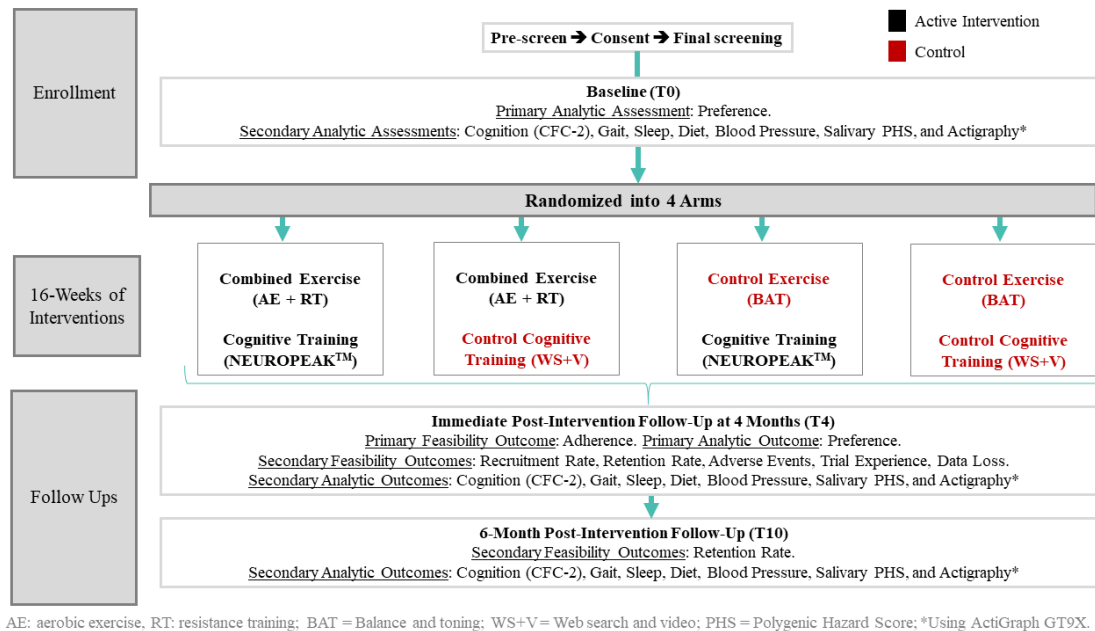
Active Intervention

Control

Enrollment

Pre-screen ➔ Consent ➔ Final screening

Baseline (T0)
Primary Analytic Assessment: Preference.
Secondary Analytic Assessments: Cognition (CFC-2), Gait, Sleep, Diet, Blood Pressure, Salivary PHS, and Actigraphy*

Randomized into 4 Arms

16-Weeks of Interventions

Combined Exercise (AE + RT)
Cognitive Training (NEUROPEAK$^{TM}$)

Combined Exercise (AE + RT)
Control Cognitive Training (WS+V)

Control Exercise (BAT)
Cognitive Training (NEUROPEAK$^{TM}$)

Control Exercise (BAT)
Control Cognitive Training (WS+V)

Follow Ups

Immediate Post-Intervention Follow-Up at 4 Months (T4)
Primary Feasibility Outcome: Adherence. Primary Analytic Outcome: Preference.
Secondary Feasibility Outcomes: Recruitment Rate, Retention Rate, Adverse Events, Trial Experience, Data Loss.
Secondary Analytic Outcomes: Cognition (CFC-2), Gait, Sleep, Diet, Blood Pressure, Salivary PHS, and Actigraphy*

6-Month Post-Intervention Follow-Up (T10)
Secondary Feasibility Outcomes: Retention Rate.
Secondary Analytic Outcomes: Cognition (CFC-2), Gait, Sleep, Diet, Blood Pressure, Salivary PHS, and Actigraphy*

AE: aerobic exercise, RT: resistance training; BAT = Balance and toning; WS+V = Web search and video; PHS = Polygenic Hazard Score; *Using ActiGraph GT9X.